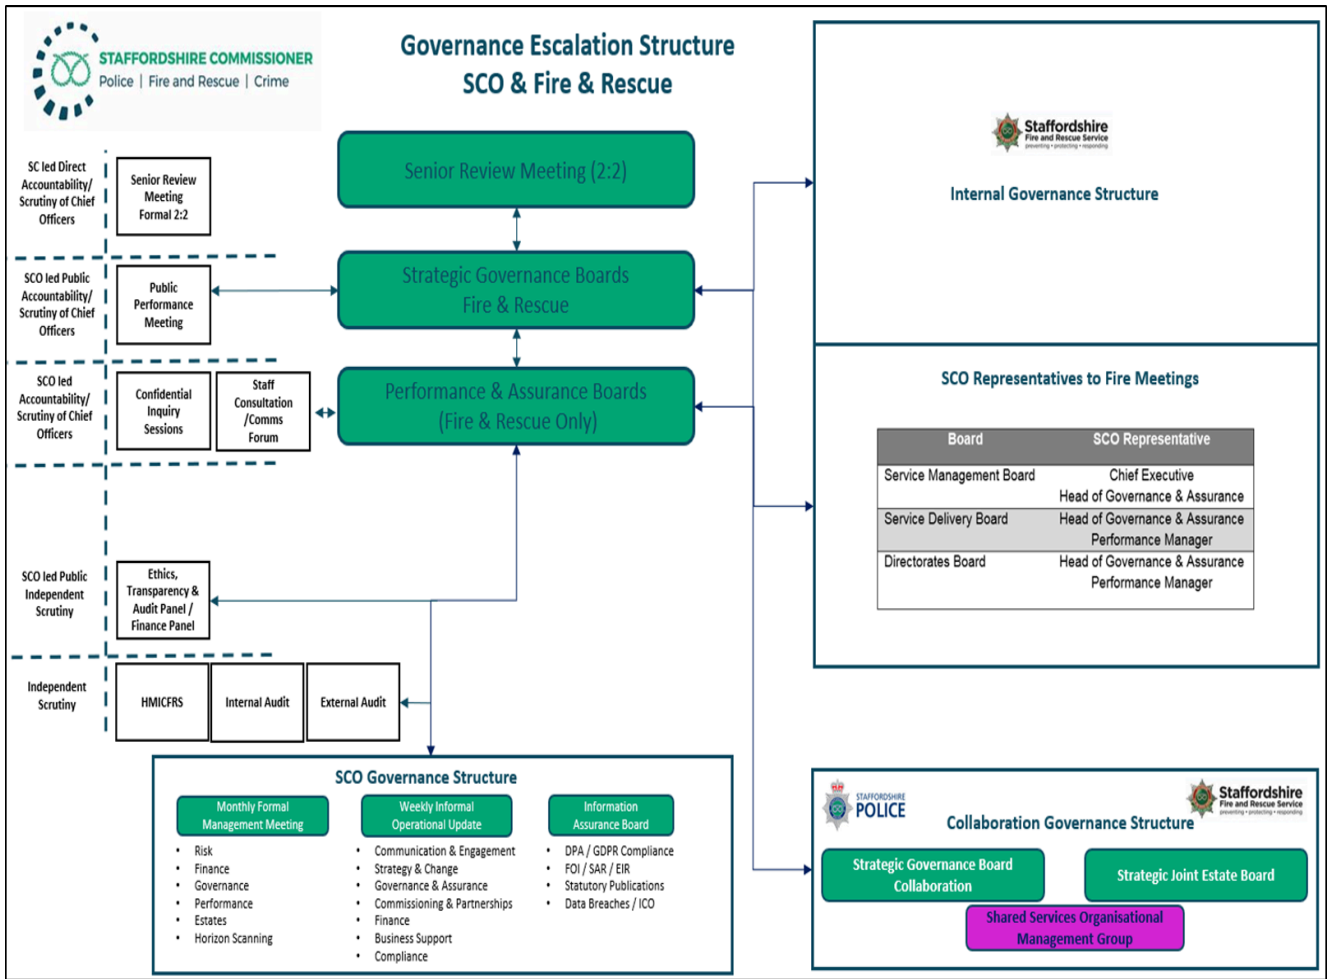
STAFFORDSHIRE COMMISSIONER
Police | Fire and Rescue | Crime

Governance Escalation Structure
SCO & Fire & Rescue

SC led Direct Accountability/ Scrutiny of Chief Officers

Senior Review Meeting Formal 2:2

Senior Review Meeting (2:2)

SCO led Public Accountability/ Scrutiny of Chief Officers

Public Performance Meeting

Strategic Governance Boards
Fire & Rescue

SCO led Accountability/ Scrutiny of Chief Officers

Confidential Inquiry Sessions

Staff Consultation /Comms Forum

Performance & Assurance Boards
(Fire & Rescue Only)

SCO led Public Independent Scrutiny

Ethics, Transparency & Audit Panel / Finance Panel

Independent Scrutiny

HMICFRS

Internal Audit

External Audit

Staffordshire
Fire and Rescue Service
preventing • protecting • responding

Internal Governance Structure

SCO Representatives to Fire Meetings

| Board | SCO Representative |
|---|---|
| Service Management Board | Chief Executive<br>Head of Governance & Assurance |
| Service Delivery Board | Head of Governance & Assurance<br>Performance Manager |
| Directorates Board | Head of Governance & Assurance<br>Performance Manager |

SCO Governance Structure

Monthly Formal Management Meeting
• Risk
• Finance
• Governance
• Performance
• Estates
• Horizon Scanning

Weekly Informal Operational Update
• Communication & Engagement
• Strategy & Change
• Governance & Assurance
• Commissioning & Partnerships
• Finance
• Business Support
• Compliance

Information Assurance Board
• DPA / GDPR Compliance
• FOI / SAR / EIR
• Statutory Publications
• Data Breaches / ICO

STAFFORDSHIRE POLICE

Staffordshire
Fire and Rescue Service
preventing • protecting • responding

Collaboration Governance Structure

Strategic Governance Board Collaboration

Strategic Joint Estate Board

Shared Services Organisational Management Group